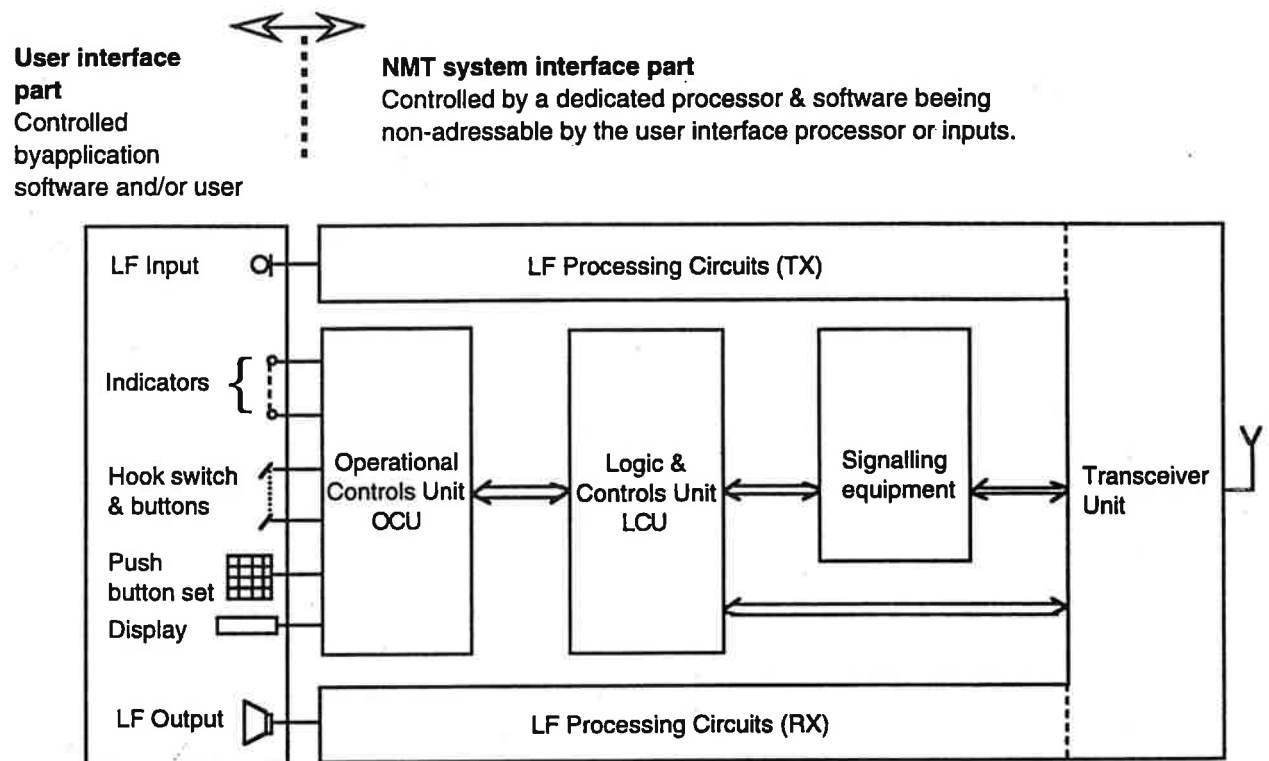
**User interface part**
Controlled byapplication software and/or user

**NMT system interface part**
Controlled by a dedicated processor & software beeing non-adressable by the user interface processor or inputs.

LF Input

LF Processing Circuits (TX)

Indicators

Hook switch & buttons

Push button set

Display

Operational Controls Unit OCU

Logic & Controls Unit LCU

Signalling equipment

Transceiver Unit

LF Output

LF Processing Circuits (RX)